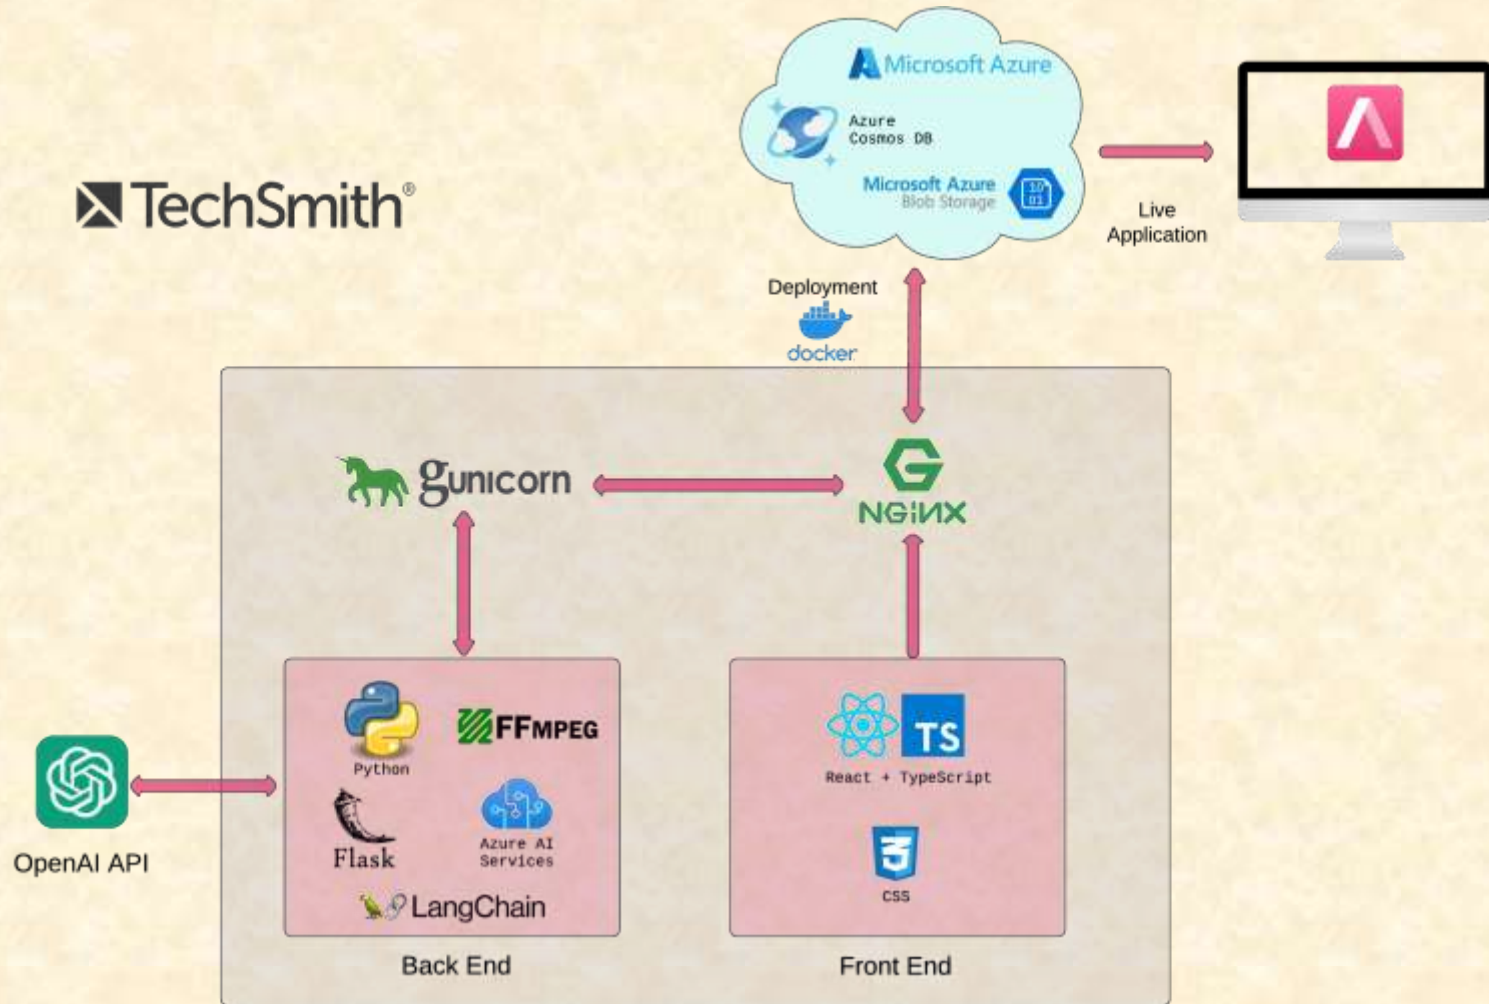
Microsoft Azure

Azure Cosmos DB

Microsoft Azure Blob Storage

TechSmith®

Live Application

Deployment

docker

gunicorn

NGINX

Python

FFMPEG

Flask

Azure AI Services

LangChain

Back End

TS

React + TypeScript

CSS

Front End

OpenAI API